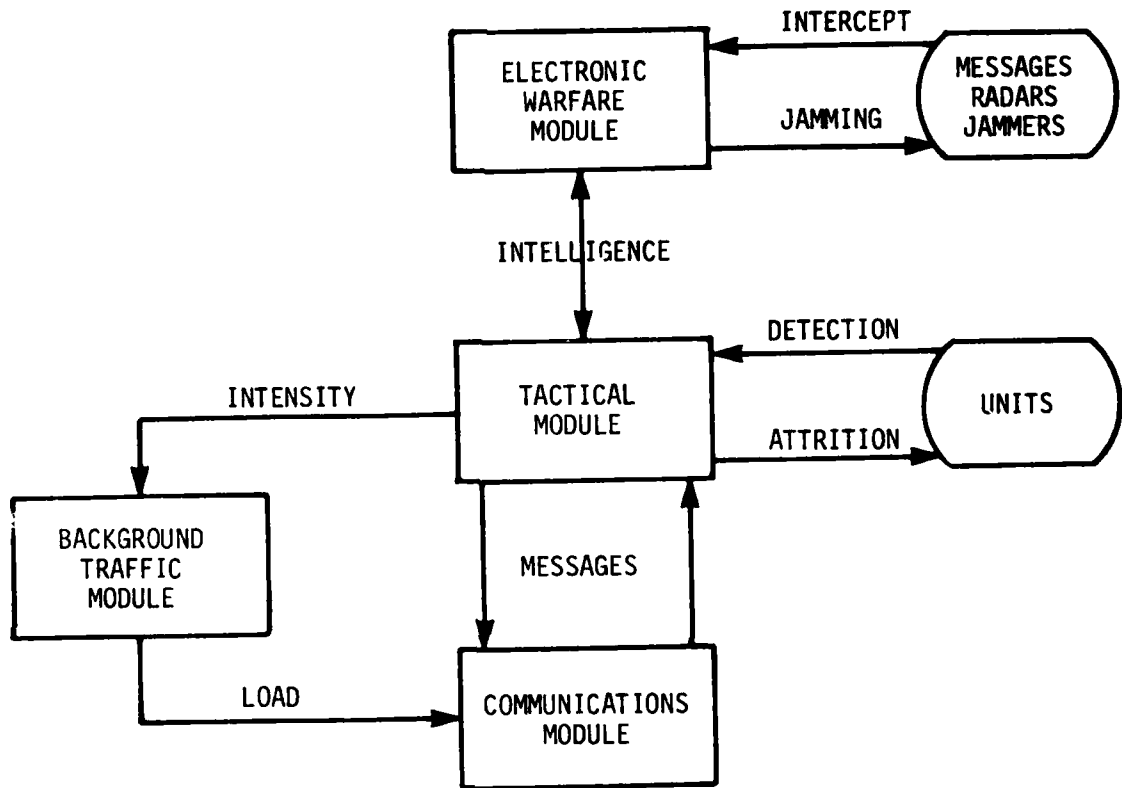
INTERCEPT

ELECTRONIC WARFARE MODULE

JAMMING

MESSAGES RADARS JAMMERS

INTELLIGENCE

DETECTION

INTENSITY

TACTICAL MODULE

UNITS

ATTRITION

BACKGROUND TRAFFIC MODULE

MESSAGES

LOAD

COMMUNICATIONS MODULE